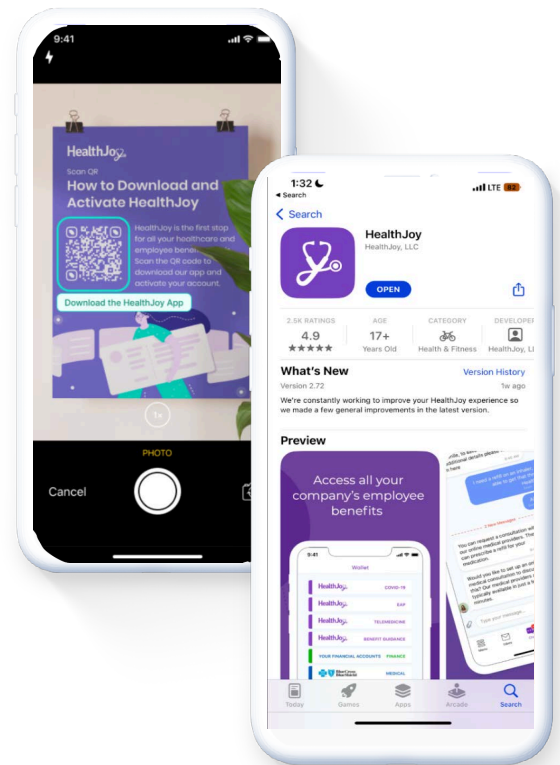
9:41

HealthJoy

Scan QR

How to Download and Activate HealthJoy

HealthJoy is the first stop for all your healthcare and employee bene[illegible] Scan the QR code to download our app and activate your account.

Download the HealthJoy App

1x

PHOTO

Cancel

1:32

◂ Search

LTE

< Search

HealthJoy

HealthJoy, LLC

OPEN

2.5K RATINGS
4.9
★★★★★

AGE
17+
Years Old

CATEGORY
Health & Fitness

DEVELOPER
HealthJoy, LL

What's New

Version History

Version 2.72

1w ago

We're constantly working to improve your HealthJoy experience so we made a few general improvements in the latest version.

Preview

Access all your company's employee benefits

9:41

Wallet

HealthJoy COVID-19

HealthJoy EAP

HealthJoy TELEMEDICINE

HealthJoy BENEFIT GUIDANCE

YOUR FINANCIAL ACCOUNTS FINANCE

MEDICAL

You can request a consultation with our online medical providers. They can prescribe a refill for your medication.

Would you like to set up an online medical consultation to discuss that? Our medical providers are typically available in just a few minutes.

Type your message...

Today

Games

Apps

Arcade

Search